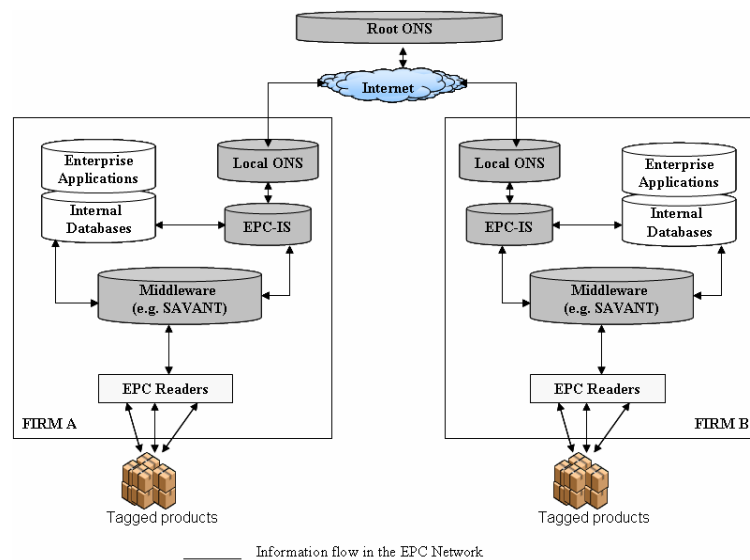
Root ONS

Internet

Enterprise Applications

Internal Databases

Local ONS

EPC-IS

Middleware (e.g. SAVANT)

EPC Readers

FIRM A

Tagged products

Local ONS

EPC-IS

Enterprise Applications

Internal Databases

Middleware (e.g. SAVANT)

EPC Readers

FIRM B

Tagged products

Information flow in the EPC Network